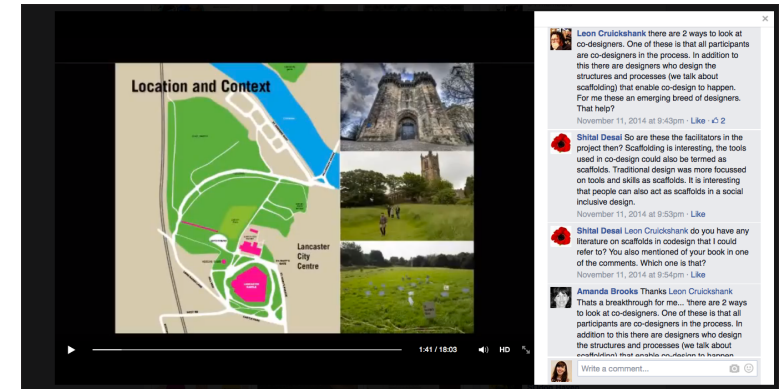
Location and Context

Lancaster City Centre

1:41 / 18:03

HD

×

Leon Cruickshank there are 2 ways to look at co-designers. One of these is that all participants are co-designers in the process. In addition to this there are designers who design the structures and processes (we talk about scaffolding) that enable co-design to happen. For me these an emerging breed of designers. That help?
November 11, 2014 at 9:43pm · Like · 2

Shital Desai So are these the facilitators in the project then? Scaffolding is interesting, the tools used in co-design could also be termed as scaffolds. Traditional design was more focussed on tools and skills as scaffolds. It is interesting that people can also act as scaffolds in a social inclusive design.
November 11, 2014 at 9:53pm · Like

Shital Desai Leon Cruickshank do you have any literature on scaffolds in codesign that I could refer to? You also mentioned of your book in one of the comments. Which one is that?
November 11, 2014 at 9:54pm · Like

Amanda Brooks Thanks Leon Cruickshank
Thats a breakthrough for me... 'there are 2 ways to look at co-designers. One of these is that all participants are co-designers in the process. In addition to this there are designers who design the structures and processes (we talk about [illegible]

Write a comment...